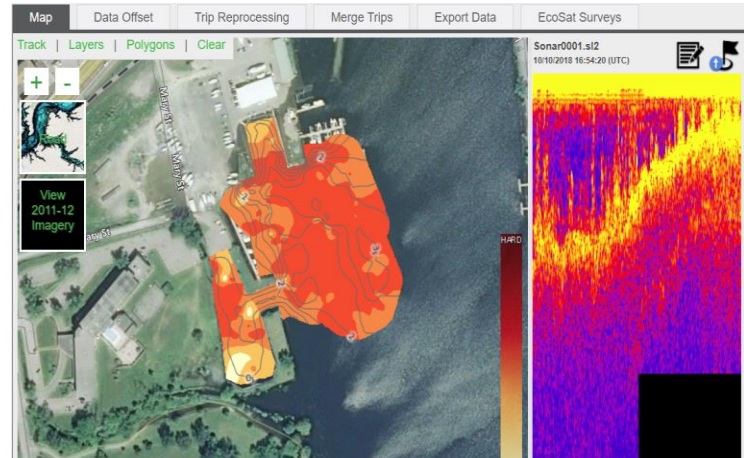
Map | Data Offset | Trip Reprocessing | Merge Trips | Export Data | EcoSat Surveys

Track | Layers | Polygons | Clear

+ -

View 2011-12 Imagery

Mary St

Mary St

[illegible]ar St

HARD

Sonar0001.sl2
10/10/2018 16:54:20 (UTC)